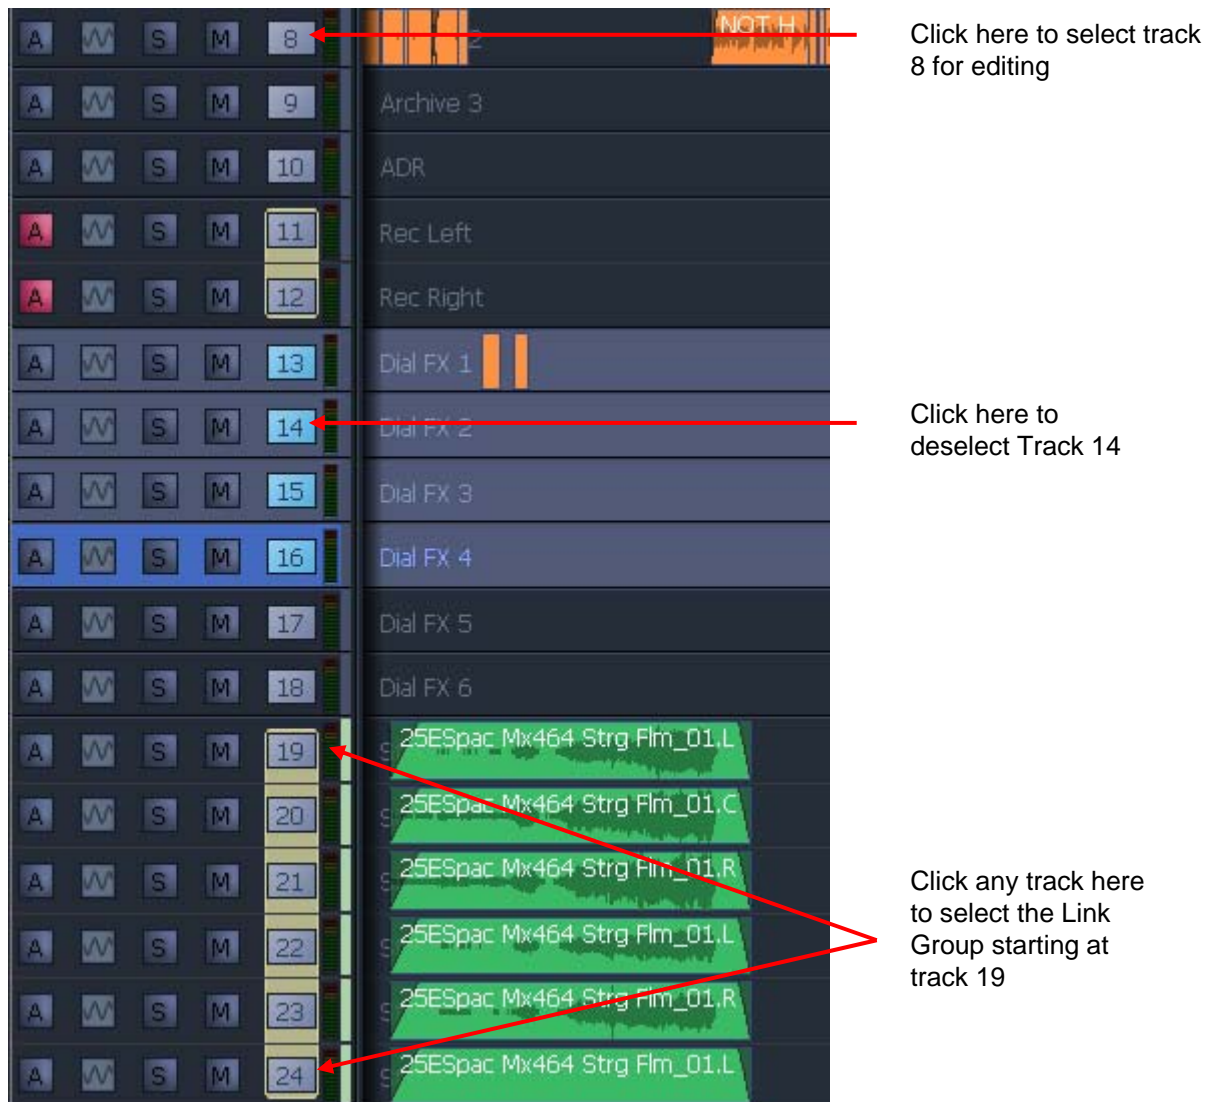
A S M 8 2 NOT H

Click here to select track 8 for editing

A S M 9 Archive 3

A S M 10 ADR

A S M 11 Rec Left

A S M 12 Rec Right

A S M 13 Dial FX 1

A S M 14 Dial FX 2

Click here to deselect Track 14

A S M 15 Dial FX 3

A S M 16 Dial FX 4

A S M 17 Dial FX 5

A S M 18 Dial FX 6

A S M 19 25ESpac Mx464 Strg Flm_01.L

A S M 20 25ESpac Mx464 Strg Flm_01.C

A S M 21 25ESpac Mx464 Strg Flm_01.R

A S M 22 25ESpac Mx464 Strg Flm_01.L

A S M 23 25ESpac Mx464 Strg Flm_01.R

A S M 24 25ESpac Mx464 Strg Flm_01.L

Click any track here to select the Link Group starting at track 19